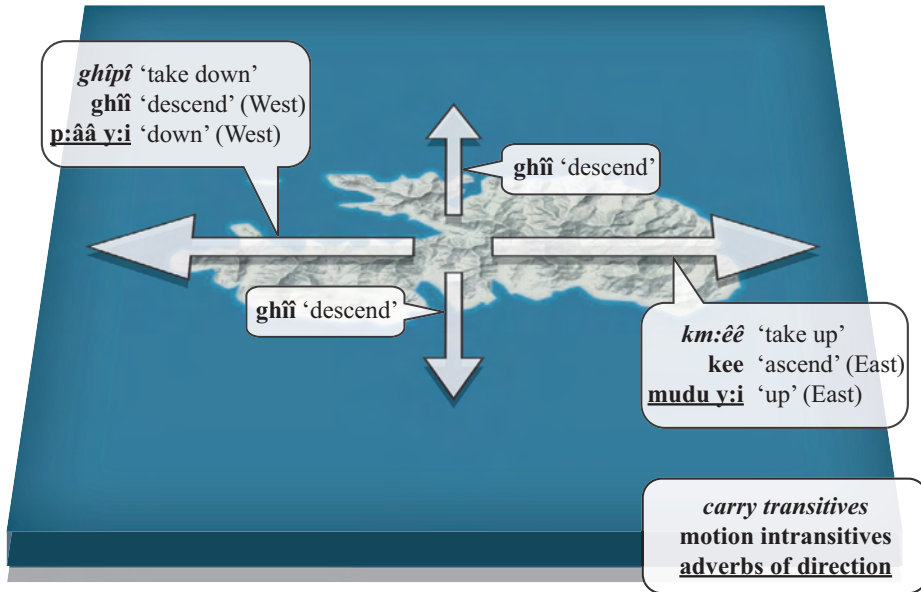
*ghîpî* ‘take down’
**ghîî** ‘descend’ (West)
**p:ââ y:i** ‘down’ (West)

**ghîî** ‘descend’

**ghîî** ‘descend’

*km:êê* ‘take up’
**kee** ‘ascend’ (East)
**mudu y:i** ‘up’ (East)

*carry transitives*
**motion intransitives**
**adverbs of direction**